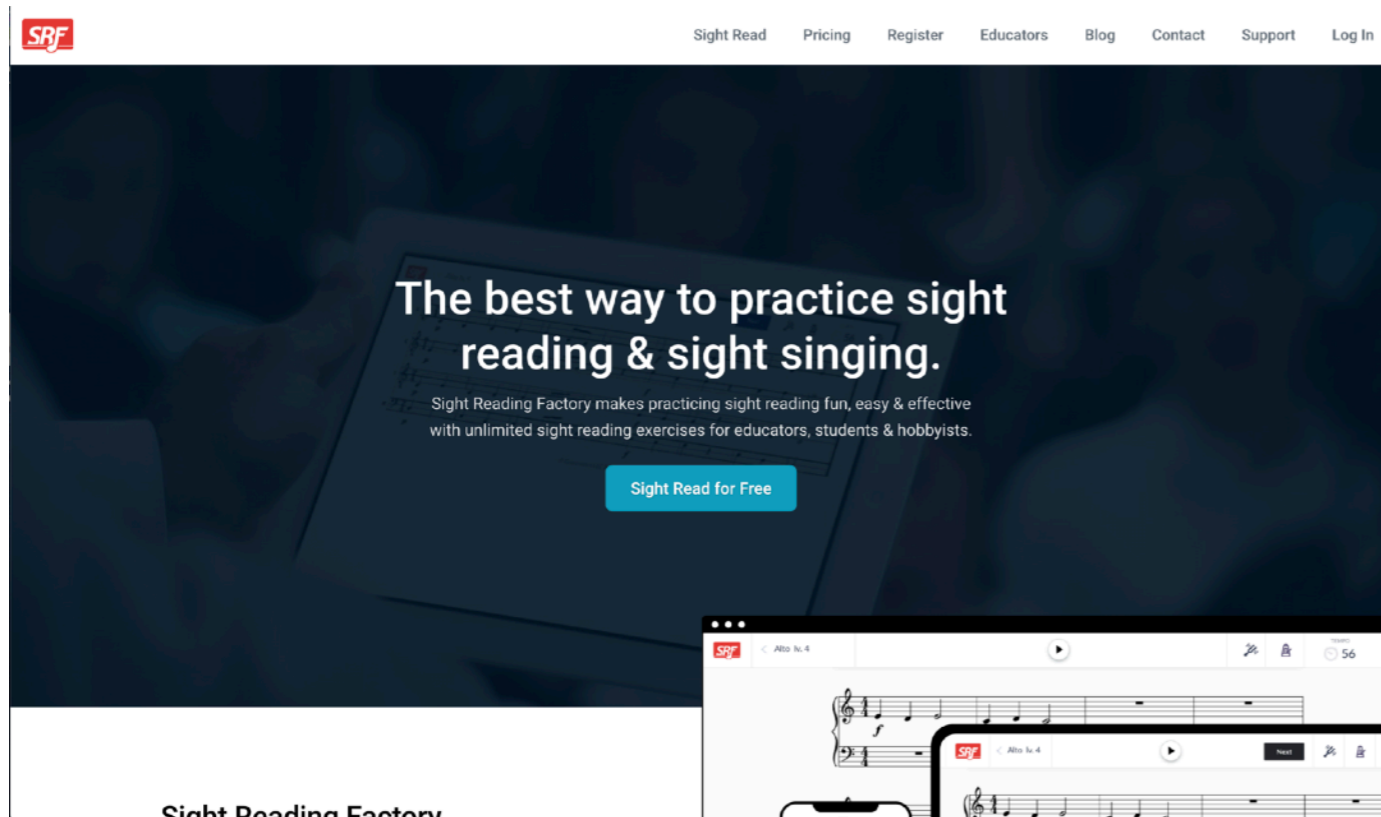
SRF

Sight Read Pricing Register Educators Blog Contact Support Log In

The best way to practice sight reading & sight singing.

Sight Reading Factory makes practicing sight reading fun, easy & effective with unlimited sight reading exercises for educators, students & hobbyists.

Sight Read for Free

SRF Alto lv. 4

TEMPO 56

$f$

SRF Alto lv. 4

Next

Sight Reading Factory